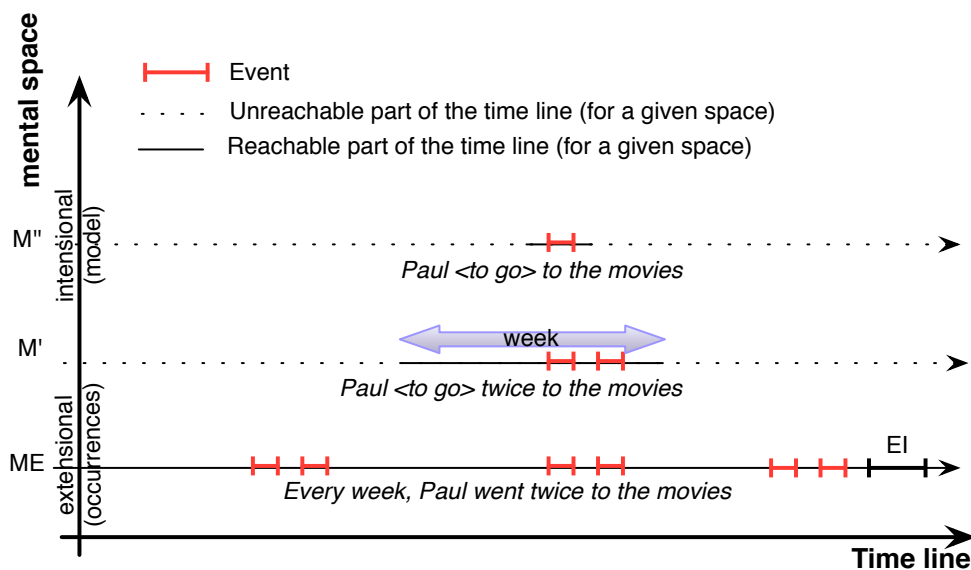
mental space

Event
Unreachable part of the time line (for a given space)
Reachable part of the time line (for a given space)

intensional (model)

M''
Paul <to go> to the movies

M'
week
Paul <to go> twice to the movies

extensional (occurrences)

ME
EI
Every week, Paul went twice to the movies

Time line